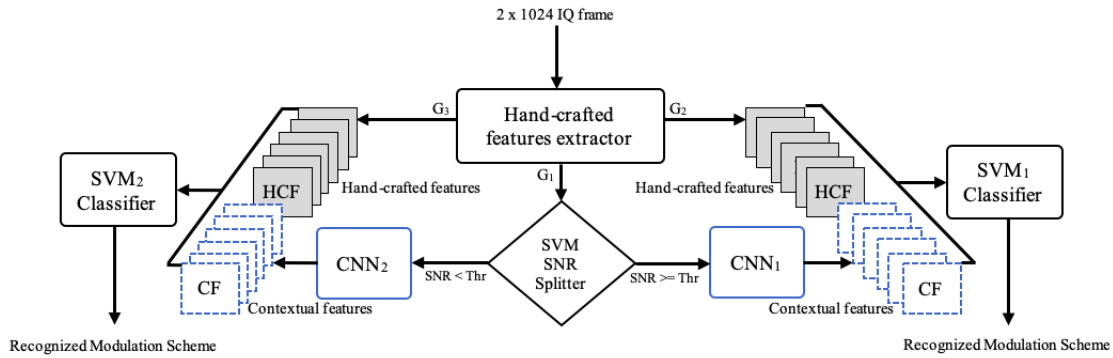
2 x 1024 IQ frame

$G_3$

Hand-crafted features extractor

$G_2$

$SVM_2$ Classifier

HCF

Hand-crafted features

$G_1$

Hand-crafted features

HCF

$SVM_1$ Classifier

$CNN_2$

SVM SNR Splitter

$CNN_1$

SNR < Thr

SNR >= Thr

CF

Contextual features

Contextual features

CF

Recognized Modulation Scheme

Recognized Modulation Scheme